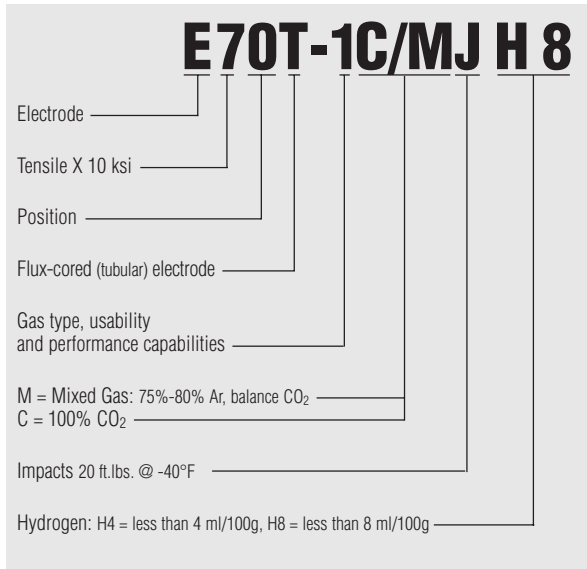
E70T-1C/MJ H 8

Electrode

Tensile X 10 ksi

Position

Flux-cored (tubular) electrode

Gas type, usability and performance capabilities

M = Mixed Gas: 75%-80% Ar, balance $CO_2$
C = 100% $CO_2$

Impacts 20 ft.lbs. @ -40°F

Hydrogen: H4 = less than 4 ml/100g, H8 = less than 8 ml/100g